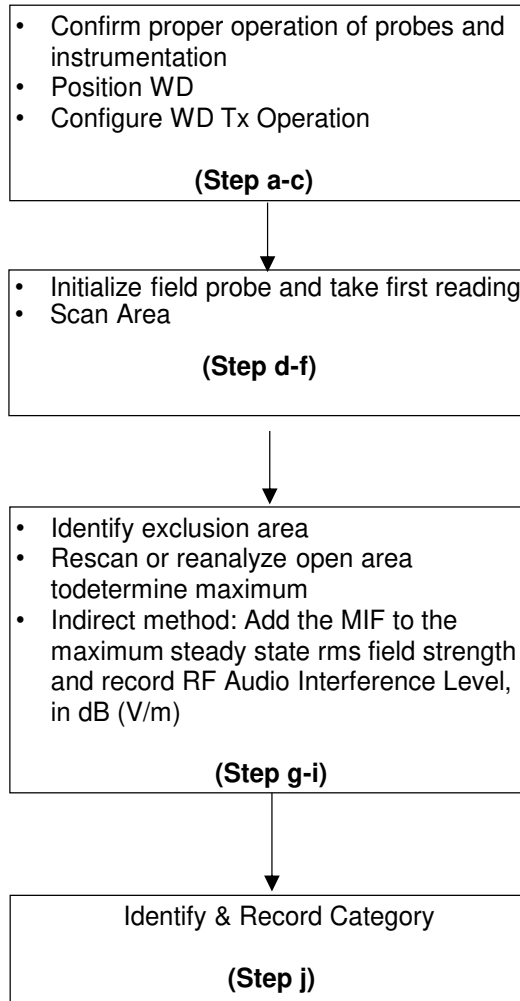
• Confirm proper operation of probes and instrumentation
• Position WD
• Configure WD Tx Operation

**(Step a-c)**

• Initialize field probe and take first reading
• Scan Area

**(Step d-f)**

• Identify exclusion area
• Rescan or reanalyze open area todetermine maximum
• Indirect method: Add the MIF to the maximum steady state rms field strength and record RF Audio Interference Level, in dB (V/m)

**(Step g-i)**

Identify & Record Category

**(Step j)**